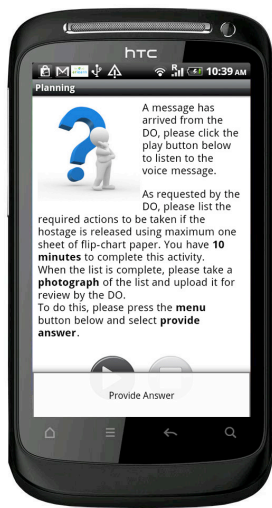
htc

10:39 AM

Planning

A message has arrived from the DO, please click the play button below to listen to the voice message.

As requested by the DO, please list the required actions to be taken if the hostage is released using maximum one sheet of flip-chart paper. You have **10 minutes** to complete this activity.
When the list is complete, please take a **photograph** of the list and upload it for review by the DO.
To do this, please press the **menu** button below and select **provide answer**.

Provide Answer